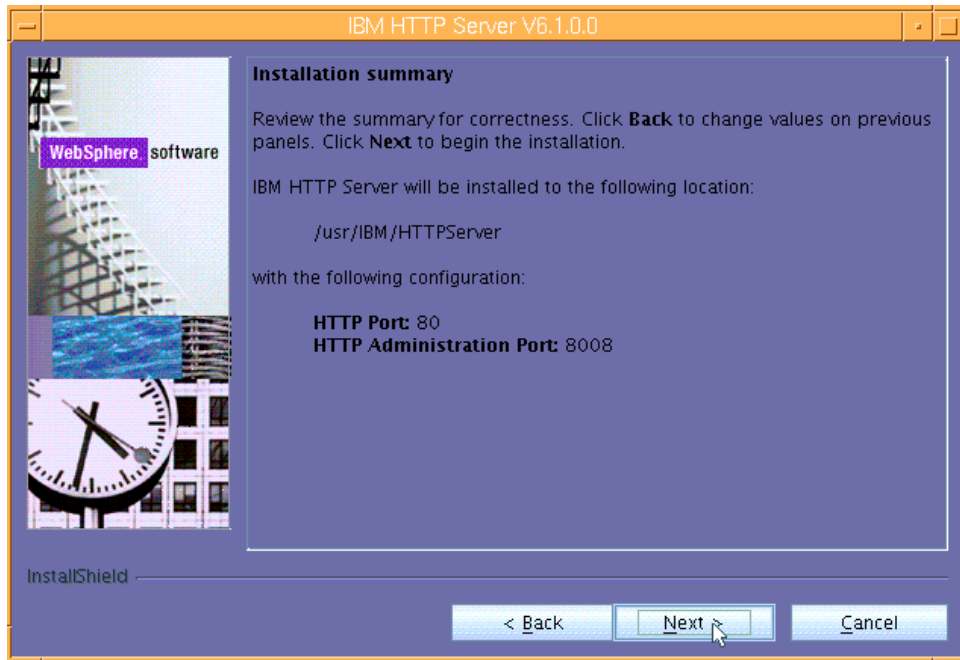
IBM HTTP Server V6.1.0.0

WebSphere software

Installation summary

Review the summary for correctness. Click Back to change values on previous panels. Click Next to begin the installation.

IBM HTTP Server will be installed to the following location:

/usr/IBM/HTTPServer

with the following configuration:

HTTP Port: 80
HTTP Administration Port: 8008

InstallShield

< Back

Next >

Cancel